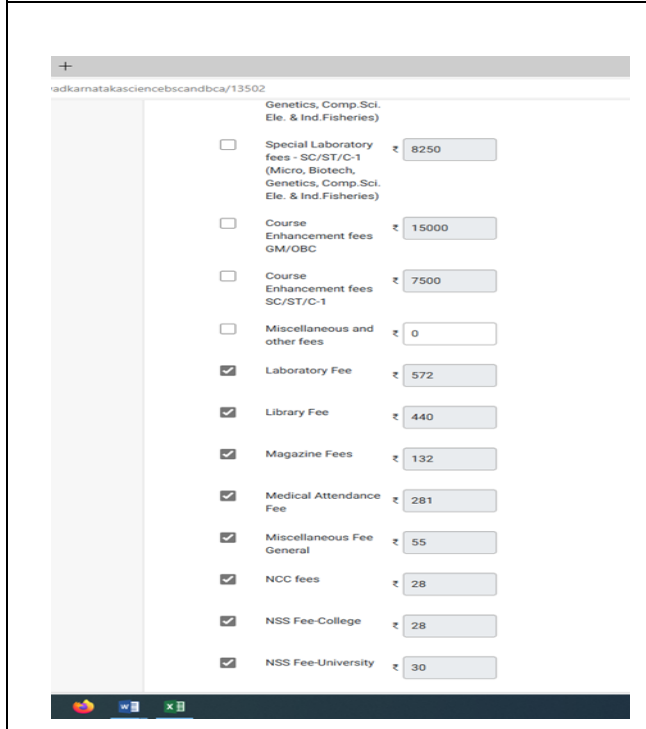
+

adkarnatakasciencebscandbca/13502

Genetics, Comp.Sci. Ele. & Ind.Fisheries)

Special Laboratory fees - SC/ST/C-1 (Micro, Biotech, Genetics, Comp.Sci. Ele. & Ind.Fisheries) ₹ 8250

Course Enhancement fees GM/OBC ₹ 15000

Course Enhancement fees SC/ST/C-1 ₹ 7500

Miscellaneous and other fees ₹ 0

Laboratory Fee ₹ 572

Library Fee ₹ 440

Magazine Fees ₹ 132

Medical Attendance Fee ₹ 281

Miscellaneous Fee General ₹ 55

NCC fees ₹ 28

NSS Fee-College ₹ 28

NSS Fee-University ₹ 30